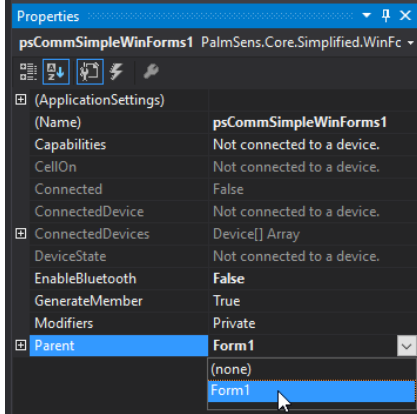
Properties

psCommSimpleWinForms1 PalmSens.Core.Simplified.WinFc

| | |
|---|---|
| ⊞ (ApplicationSettings) | |
| (Name) | psCommSimpleWinForms1 |
| Capabilities | Not connected to a device. |
| CellOn | Not connected to a device. |
| Connected | False |
| ConnectedDevice | Not connected to a device. |
| ⊞ ConnectedDevices | Device[] Array |
| DeviceState | Not connected to a device. |
| EnableBluetooth | False |
| GenerateMember | True |
| Modifiers | Private |
| ⊞ Parent | Form1 |

(none)
Form1